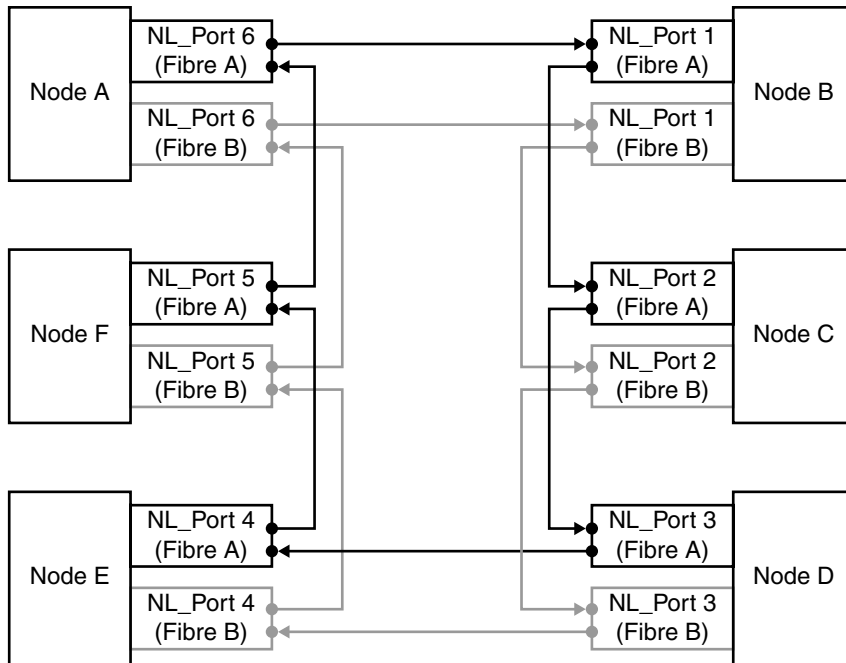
Node A

NL_Port 6 (Fibre A)

NL_Port 6 (Fibre B)

NL_Port 1 (Fibre A)

NL_Port 1 (Fibre B)

Node B

Node F

NL_Port 5 (Fibre A)

NL_Port 5 (Fibre B)

NL_Port 2 (Fibre A)

NL_Port 2 (Fibre B)

Node C

Node E

NL_Port 4 (Fibre A)

NL_Port 4 (Fibre B)

NL_Port 3 (Fibre A)

NL_Port 3 (Fibre B)

Node D